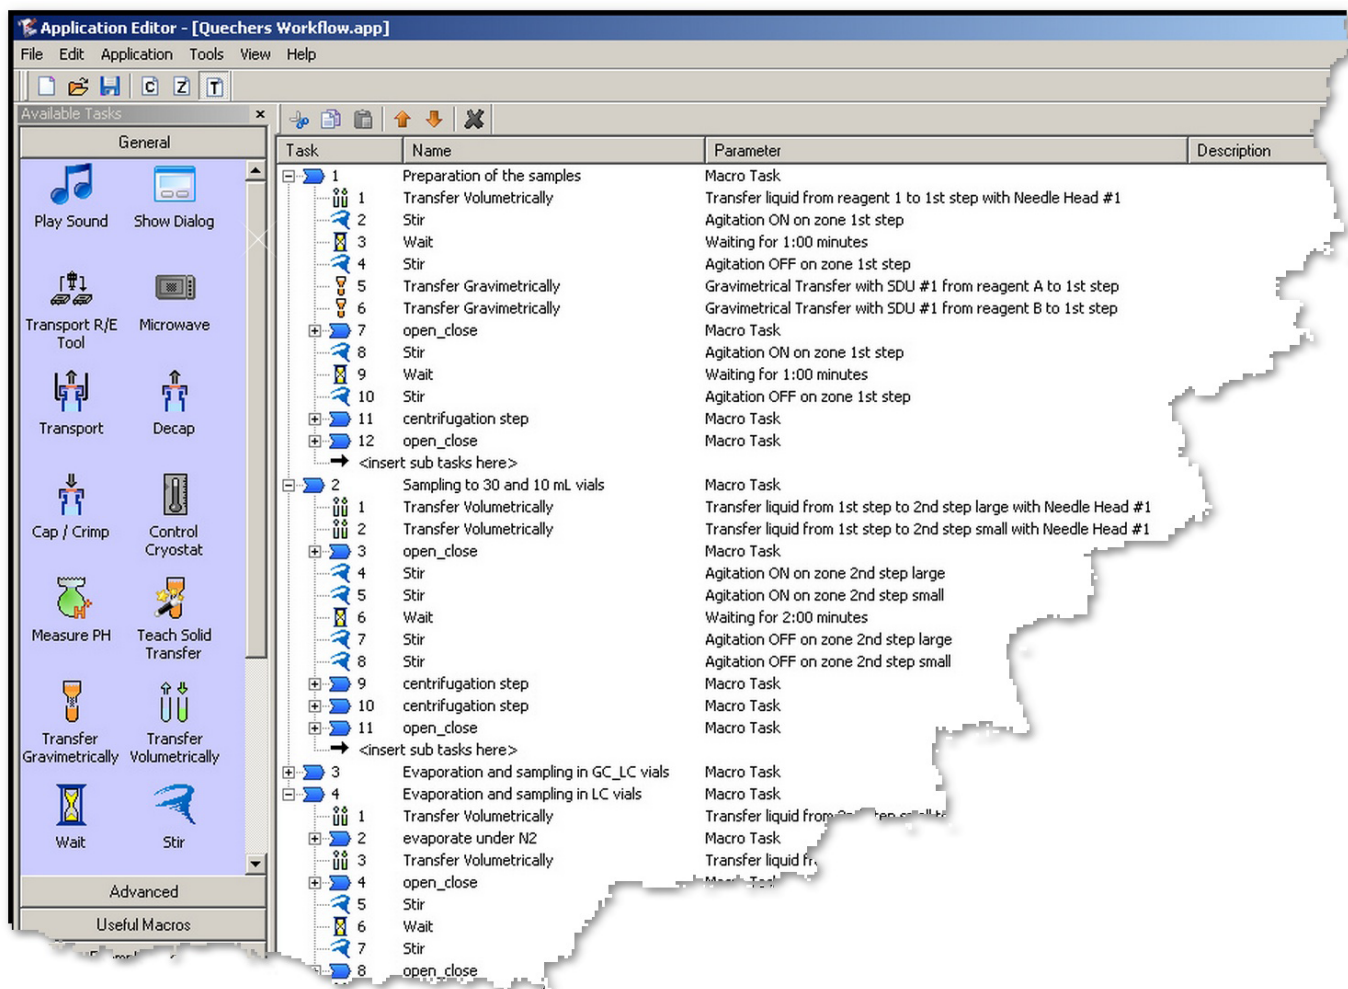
Application Editor - [Quechers Workflow.app]

File Edit Application Tools View Help

Available Tasks

General

Play Sound
Show Dialog
Transport R/E Tool
Microwave
Transport
Decap
Cap / Crimp
Control Cryostat
Measure PH
Teach Solid Transfer
Transfer Gravimetrically
Transfer Volumetrically
Wait
Stir

Advanced

Useful Macros

| Task | Name | Parameter | Description |
|---|---|---|---|
| 1 | Preparation of the samples | Macro Task | |
| 1 | Transfer Volumetrically | Transfer liquid from reagent 1 to 1st step with Needle Head #1 | |
| 2 | Stir | Agitation ON on zone 1st step | |
| 3 | Wait | Waiting for 1:00 minutes | |
| 4 | Stir | Agitation OFF on zone 1st step | |
| 5 | Transfer Gravimetrically | Gravimetrical Transfer with SDU #1 from reagent A to 1st step | |
| 6 | Transfer Gravimetrically | Gravimetrical Transfer with SDU #1 from reagent B to 1st step | |
| 7 | open_close | Macro Task | |
| 8 | Stir | Agitation ON on zone 1st step | |
| 9 | Wait | Waiting for 1:00 minutes | |
| 10 | Stir | Agitation OFF on zone 1st step | |
| 11 | centrifugation step | Macro Task | |
| 12 | open_close | Macro Task | |
| | <insert sub tasks here> | | |
| 2 | Sampling to 30 and 10 mL vials | Macro Task | |
| 1 | Transfer Volumetrically | Transfer liquid from 1st step to 2nd step large with Needle Head #1 | |
| 2 | Transfer Volumetrically | Transfer liquid from 1st step to 2nd step small with Needle Head #1 | |
| 3 | open_close | Macro Task | |
| 4 | Stir | Agitation ON on zone 2nd step large | |
| 5 | Stir | Agitation ON on zone 2nd step small | |
| 6 | Wait | Waiting for 2:00 minutes | |
| 7 | Stir | Agitation OFF on zone 2nd step large | |
| 8 | Stir | Agitation OFF on zone 2nd step small | |
| 9 | centrifugation step | Macro Task | |
| 10 | centrifugation step | Macro Task | |
| 11 | open_close | Macro Task | |
| | <insert sub tasks here> | | |
| 3 | Evaporation and sampling in GC_LC vials | Macro Task | |
| 4 | Evaporation and sampling in LC vials | Macro Task | |
| 1 | Transfer Volumetrically | Transfer liquid from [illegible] | |
| 2 | evaporate under N2 | Macro Task | |
| 3 | Transfer Volumetrically | Transfer liquid fr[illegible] | |
| 4 | open_close | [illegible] | |
| 5 | Stir | | |
| 6 | Wait | | |
| 7 | Stir | | |
| 8 | open_close | | |